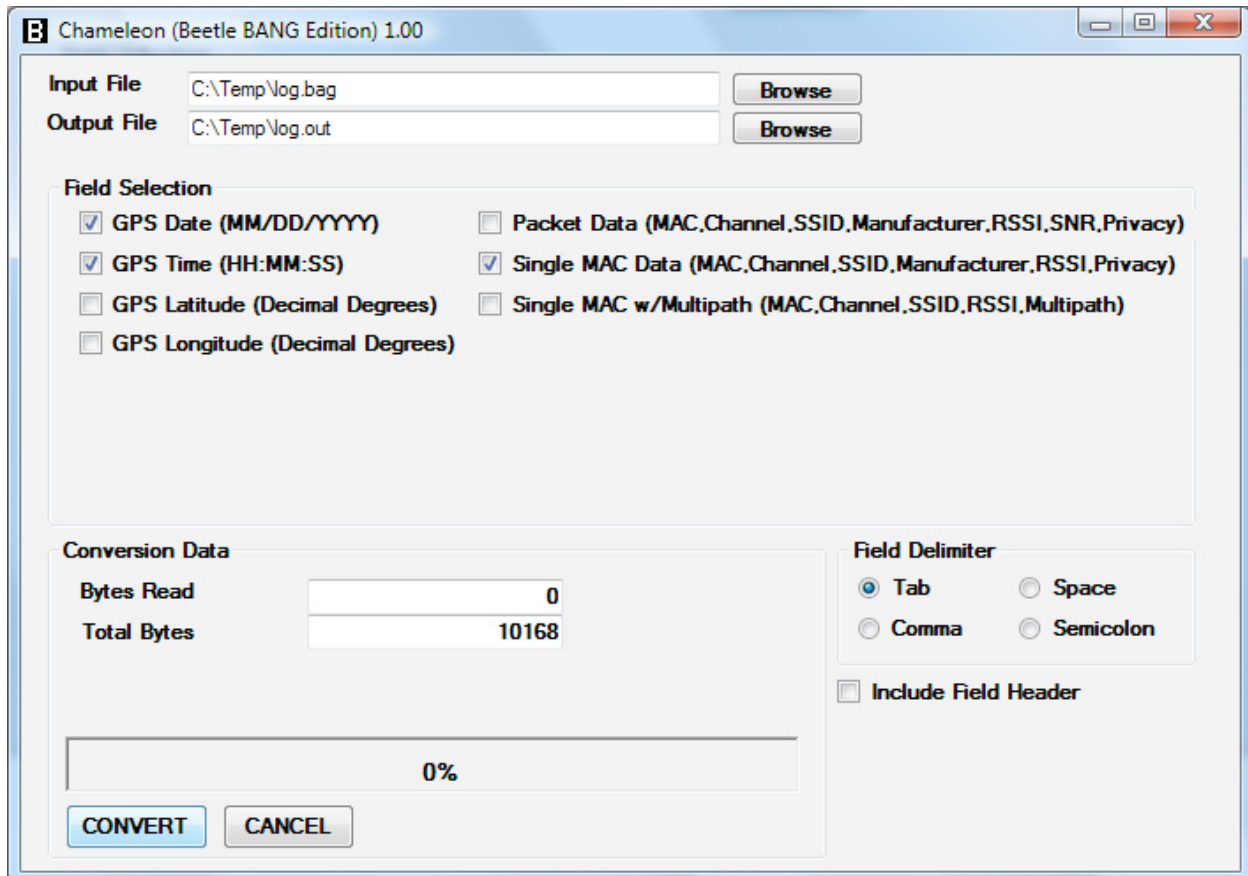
B Chameleon (Beetle BANG Edition) 1.00

Input File C:\Temp\log.bag Browse
Output File C:\Temp\log.out Browse

Field Selection
GPS Date (MM/DD/YYYY)
GPS Time (HH:MM:SS)
GPS Latitude (Decimal Degrees)
GPS Longitude (Decimal Degrees)
Packet Data (MAC,Channel,SSID,Manufacturer,RSSI,SNR,Privacy)
Single MAC Data (MAC,Channel,SSID,Manufacturer,RSSI,Privacy)
Single MAC w/Multipath (MAC,Channel,SSID,RSSI,Multipath)

Conversion Data
Bytes Read 0
Total Bytes 10168

0%

CONVERT CANCEL

Field Delimiter
Tab
Space
Comma
Semicolon

Include Field Header